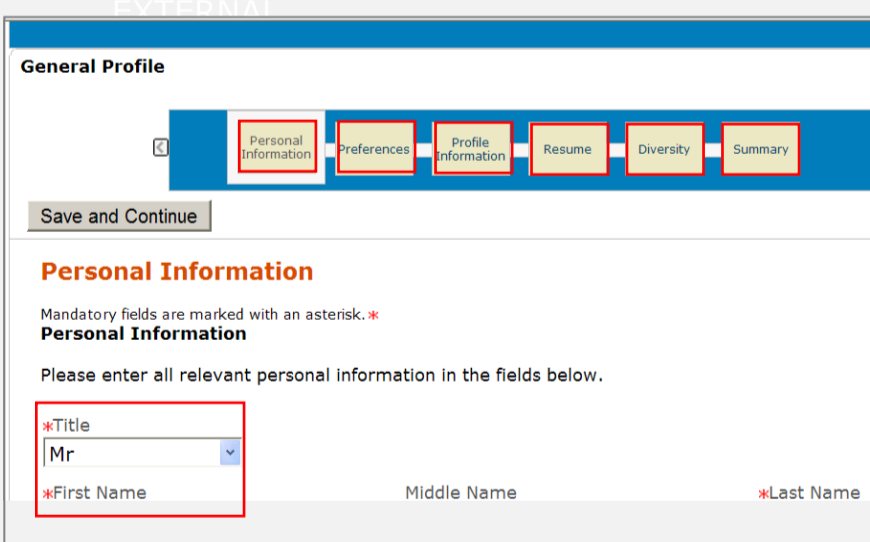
EXTERNAL

General Profile

Personal Information

Preferences

Profile Information

Resume

Diversity

Summary

Save and Continue

Personal Information

Mandatory fields are marked with an asterisk.*

Personal Information

Please enter all relevant personal information in the fields below.

*Title

Mr

*First Name

Middle Name

*Last Name